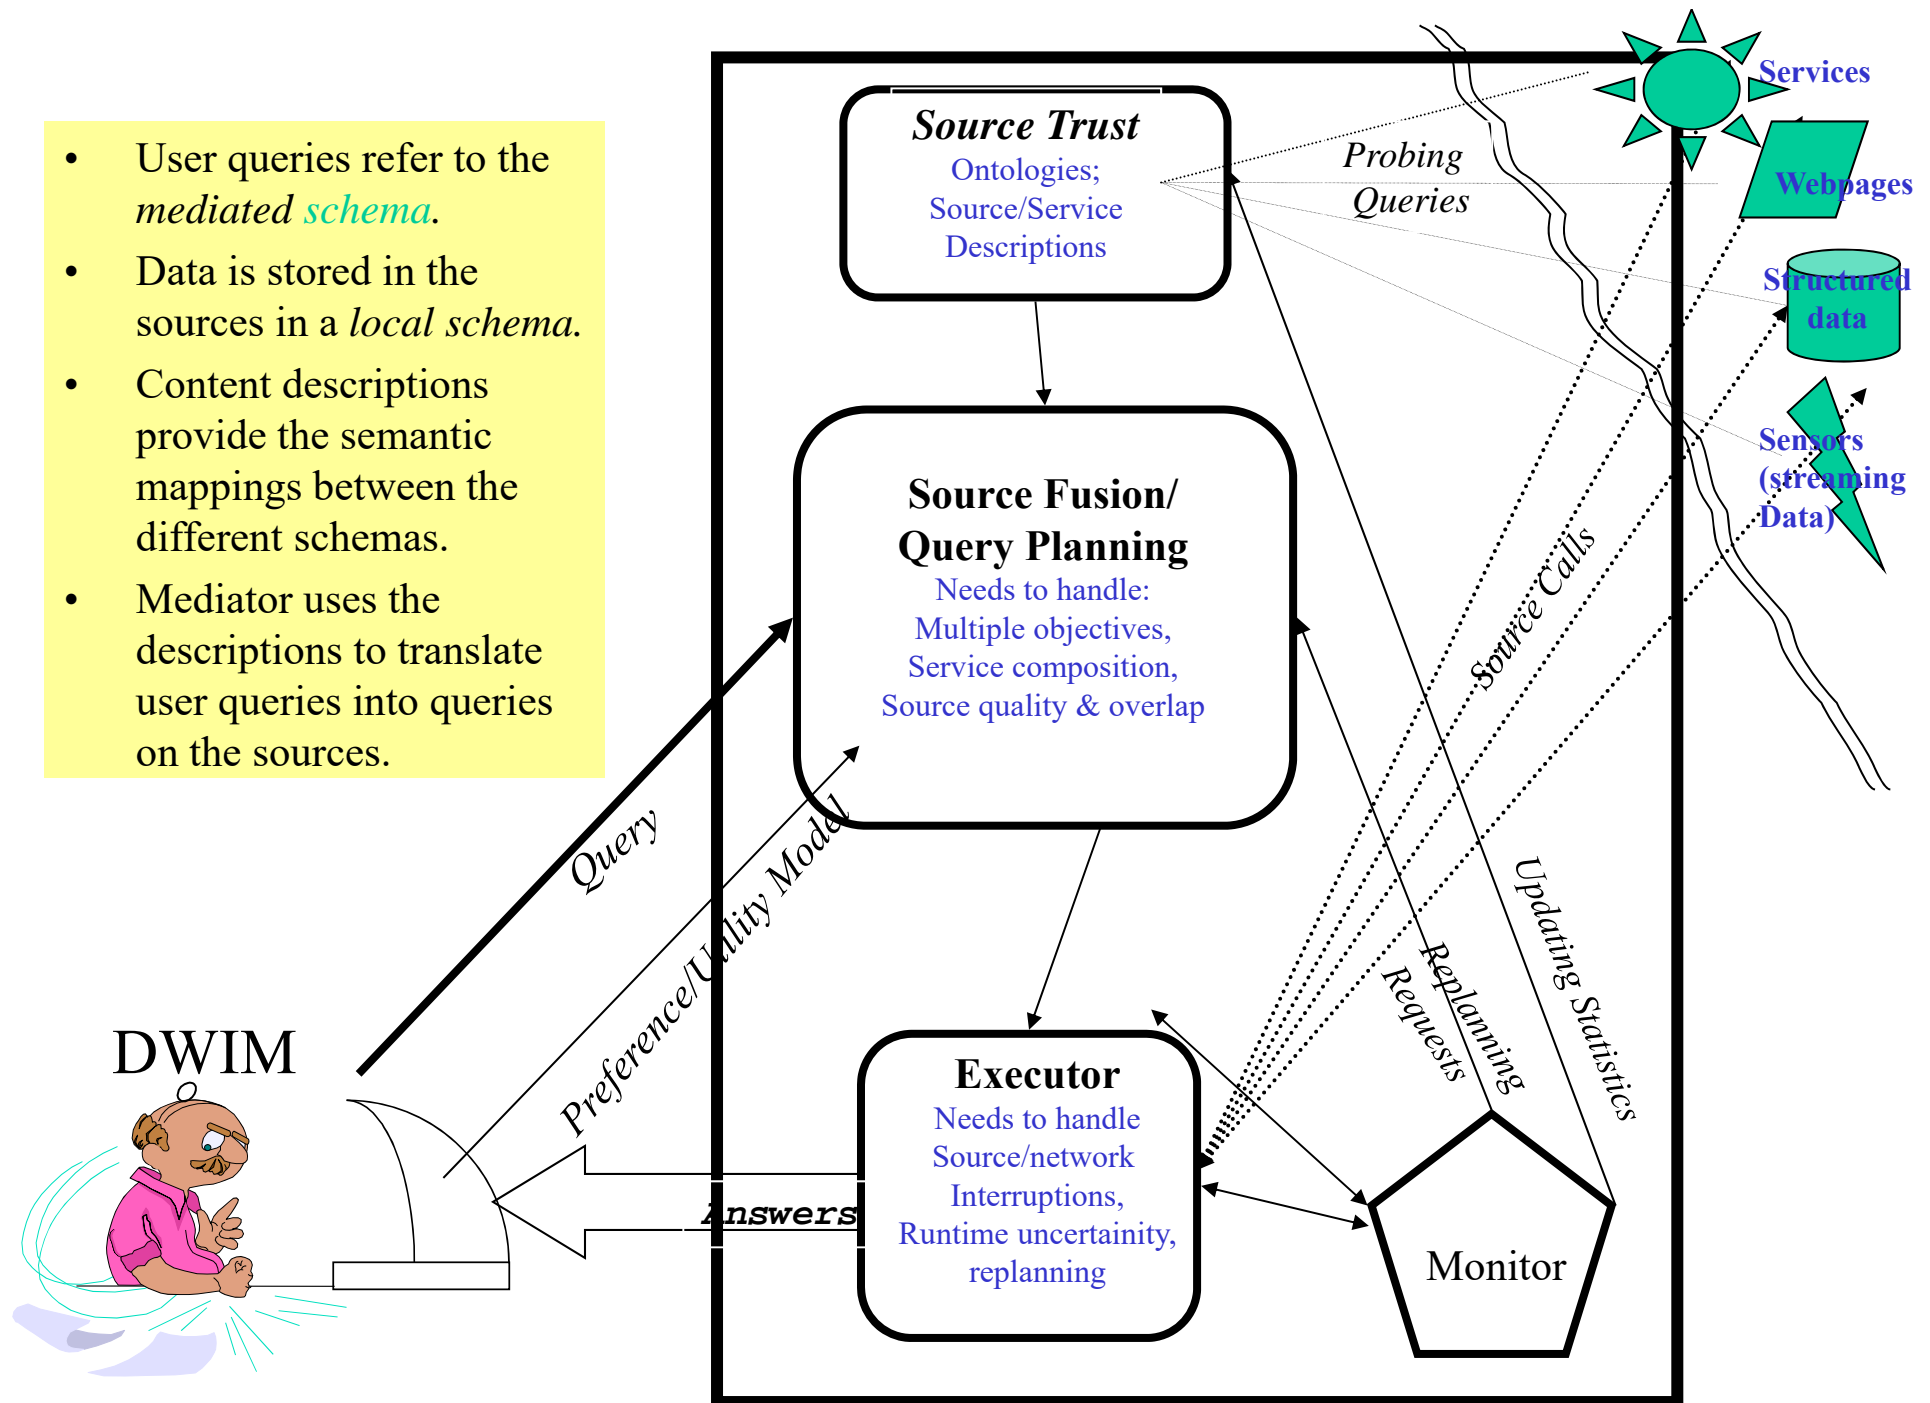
- User queries refer to the *mediated schema*.
- Data is stored in the sources in a *local schema*.
- Content descriptions provide the semantic mappings between the different schemas.
- Mediator uses the descriptions to translate user queries into queries on the sources.

Source Trust
Ontologies;
Source/Service
Descriptions

Probing
Queries

Services
Webpages
Structured
data
Sensors
(streaming
Data)

Source Fusion/
Query Planning
Needs to handle:
Multiple objectives,
Service composition,
Source quality & overlap

Source Calls

Query

Preference/Utility Model

DWIM

Answers

Executor
Needs to handle
Source/network
Interruptions,
Runtime uncertainity,
replanning

Replanning
Requests

Updating Statistics

Monitor